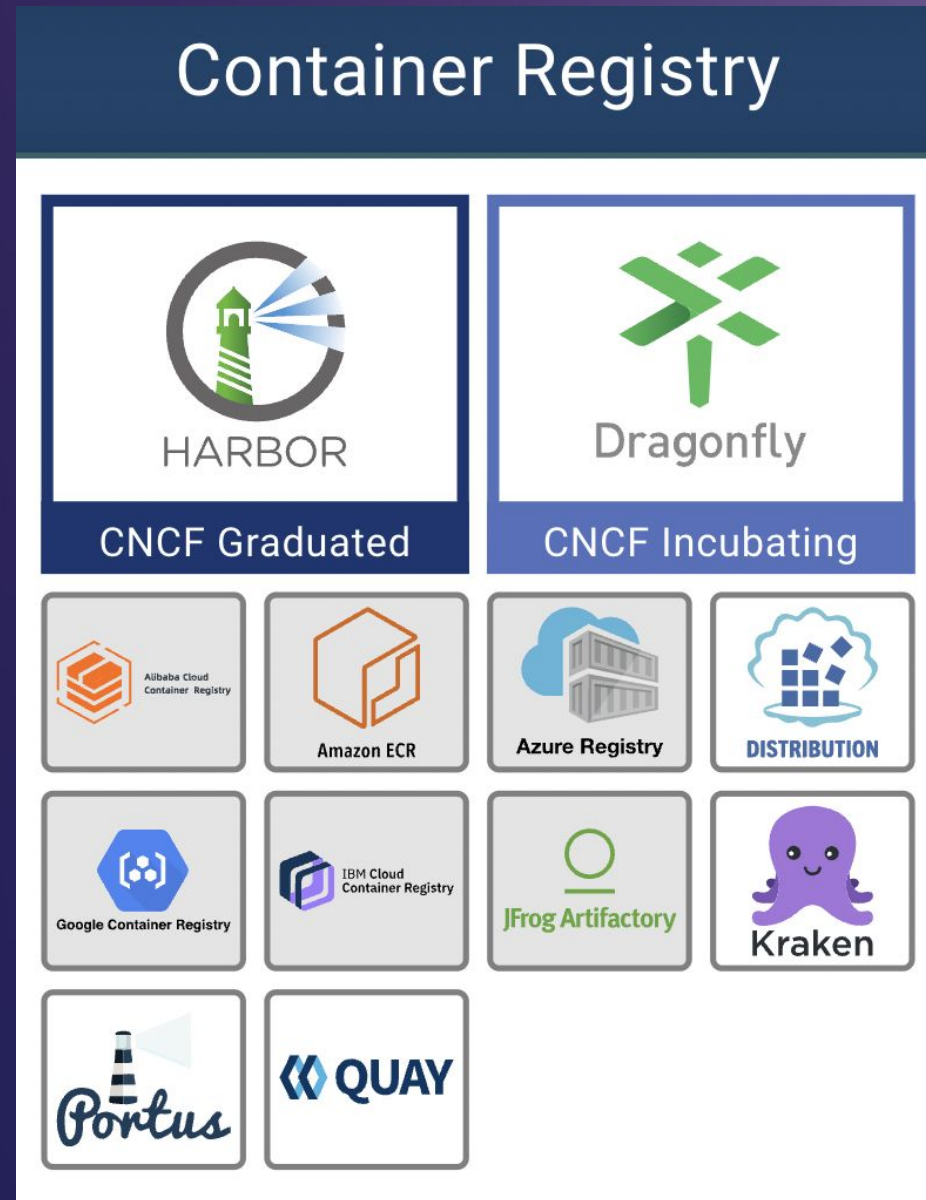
Container Registry

HARBOR

CNCF Graduated

Dragonfly

CNCF Incubating

Alibaba Cloud Container Registry

Amazon ECR

Azure Registry

DISTRIBUTION

Google Container Registry

IBM Cloud Container Registry

JFrog Artifactory

Kraken

Portus

QUAY